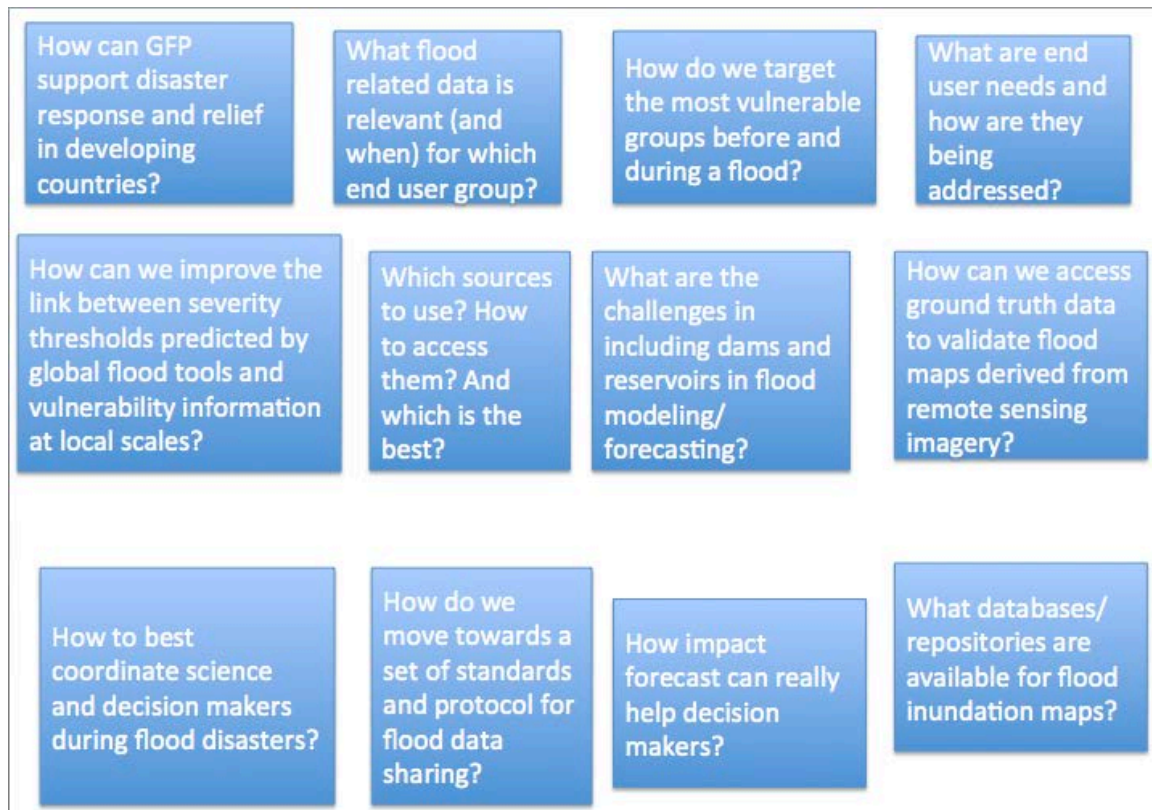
How can GFP support disaster response and relief in developing countries?

What flood related data is relevant (and when) for which end user group?

How do we target the most vulnerable groups before and during a flood?

What are end user needs and how are they being addressed?

How can we improve the link between severity thresholds predicted by global flood tools and vulnerability information at local scales?

Which sources to use? How to access them? And which is the best?

What are the challenges in including dams and reservoirs in flood modeling/ forecasting?

How can we access ground truth data to validate flood maps derived from remote sensing imagery?

How to best coordinate science and decision makers during flood disasters?

How do we move towards a set of standards and protocol for flood data sharing?

How impact forecast can really help decision makers?

What databases/ repositories are available for flood inundation maps?